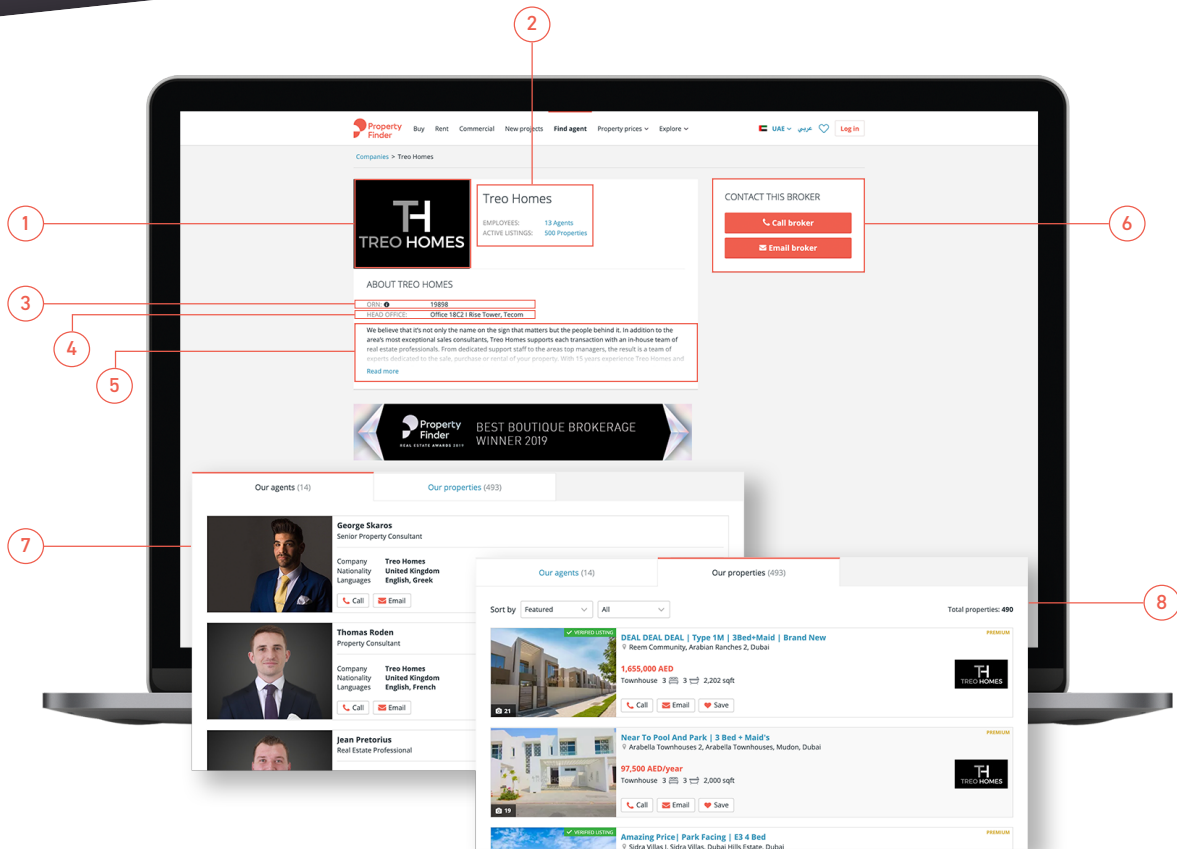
2

Property Finder Buy Rent Commercial New projects Find agent Property prices Explore UAE عربي Log in

Companies > Treo Homes

1

TH TREO HOMES

Treo Homes

EMPLOYEES: 13 Agents
ACTIVE LISTINGS: 500 Properties

CONTACT THIS BROKER

Call broker

Email broker

6

ABOUT TREO HOMES

3

ORN 19898

HEAD OFFICE: Office 18C2 I Rise Tower, Tecom

4

We believe that it's not only the name on the sign that matters but the people behind it. In addition to the area's most exceptional sales consultants, Treo Homes supports each transaction with an in-house team of real estate professionals. From dedicated support staff to the areas top managers, the result is a team of experts dedicated to the sale, purchase or rental of your property. With 15 years experience Treo Homes and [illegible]

5

Read more

Property Finder REAL ESTATE AWARDS 2019 BEST BOUTIQUE BROKERAGE WINNER 2019

Our agents (14) Our properties (493)

7

George Skaros
Senior Property Consultant
Company Treo Homes
Nationality United Kingdom
Languages English, Greek
Call Email

Thomas Roden
Property Consultant
Company Treo Homes
Nationality United Kingdom
Languages English, French
Call Email

Jean Pretorius
Real Estate Professional

Our agents (14) Our properties (493)

Sort by Featured All Total properties: 490

8

VERIFIED LISTING
DEAL DEAL DEAL | Type 1M | 3Bed+Maid | Brand New
Reem Community, Arabian Ranches 2, Dubai
PREMIUM
1,655,000 AED
Townhouse 3 3 2,202 sqft
21
Call Email Save
TH TREO HOMES

Near To Pool And Park | 3 Bed + Maid's
Arabella Townhouses 2, Arabella Townhouses, Mudon, Dubai
PREMIUM
97,500 AED/year
Townhouse 3 3 2,000 sqft
19
Call Email Save
TH TREO HOMES

VERIFIED LISTING
Amazing Price| Park Facing | E3 4 Bed
PREMIUM
Sidra Villas I, Sidra Villas, Dubai Hills Estate, Dubai